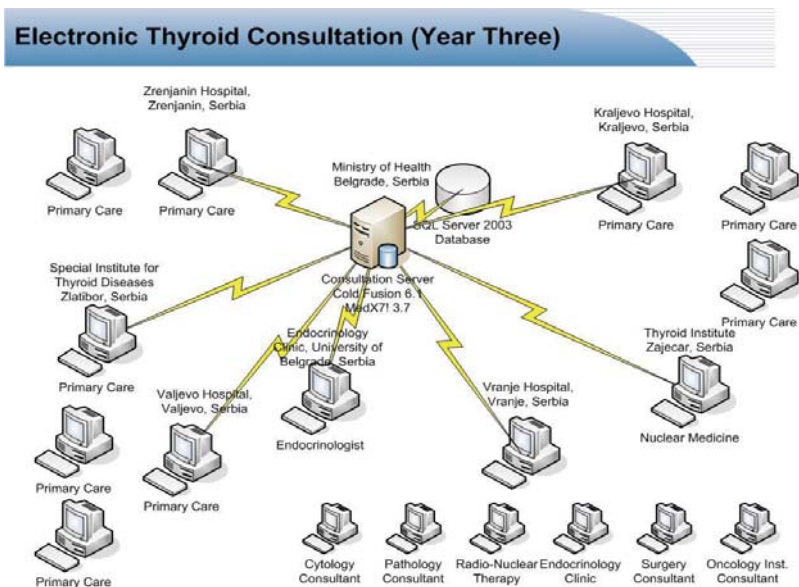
Electronic Thyroid Consultation (Year Three)

Zrenjanin Hospital, Zrenjanin, Serbia

Primary Care

Primary Care

Ministry of Health Belgrade, Serbia

SQL Server 2003 Database

Kraljevo Hospital, Kraljevo, Serbia

Primary Care

Primary Care

Primary Care

Special Institute for Thyroid Diseases Zlatibor, Serbia

Consultation Server Cold Fusion 6.1 MedX7! 3.7

Endocrinology Clinic, University of Belgrade, Serbia

Thyroid Institute Zajecar, Serbia

Primary Care

Valjevo Hospital, Valjevo, Serbia

Endocrinologist

Vranje Hospital, Vranje, Serbia

Nuclear Medicine

Primary Care

Primary Care

Primary Care

Cytology Consultant

Pathology Consultant

Radio-Nuclear Therapy

Endocrinology Clinic

Surgery Consultant

Oncology Inst. Consultant